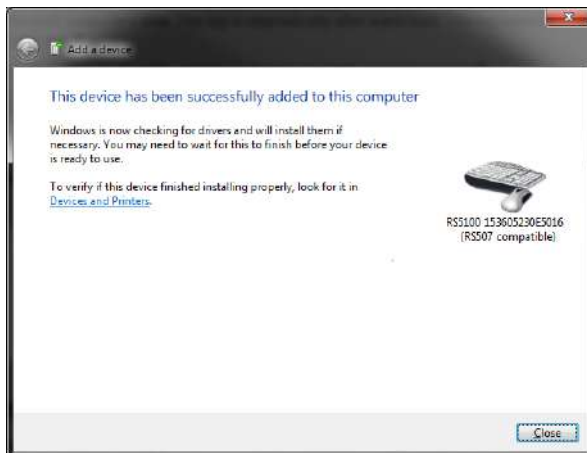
Add a device

This device has been successfully added to this computer

Windows is now checking for drivers and will install them if necessary. You may need to wait for this to finish before your device is ready to use.

To verify if this device finished installing properly, look for it in Devices and Printers.

RS5100 153605230E5016 (RS507 compatible)

Close